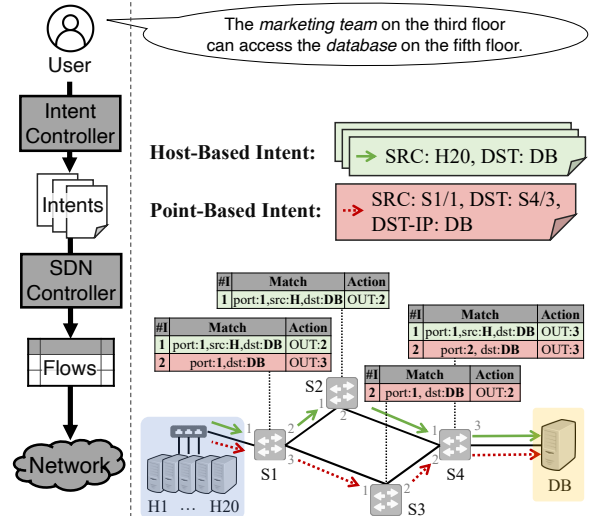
User

The *marketing team* on the third floor can access the *database* on the fifth floor.

Intent Controller

Intents

SDN Controller

Flows

Network

Host-Based Intent: SRC: H20, DST: DB

Point-Based Intent: SRC: S1/1, DST: S4/3, DST-IP: DB

| #1 | Match | Action |
|---|---|---|
| 1 | port:**1**,src:**H**,dst:**DB** | OUT:**2** |

| #1 | Match | Action |
|---|---|---|
| 1 | port:**1**,src:**H**,dst:**DB** | OUT:**2** |
| 2 | port:**1**,dst:**DB** | OUT:**3** |

| #1 | Match | Action |
|---|---|---|
| 1 | port:**1**,src:**H**,dst:**DB** | OUT:**3** |
| 2 | port:**2**, dst:**DB** | OUT:**3** |

| #1 | Match | Action |
|---|---|---|
| 2 | port:**1**, dst:**DB** | OUT:**2** |

S2
1 2
1 2 3
S1
1 2
S3
1 2 3
S4
DB
H1 ... H20